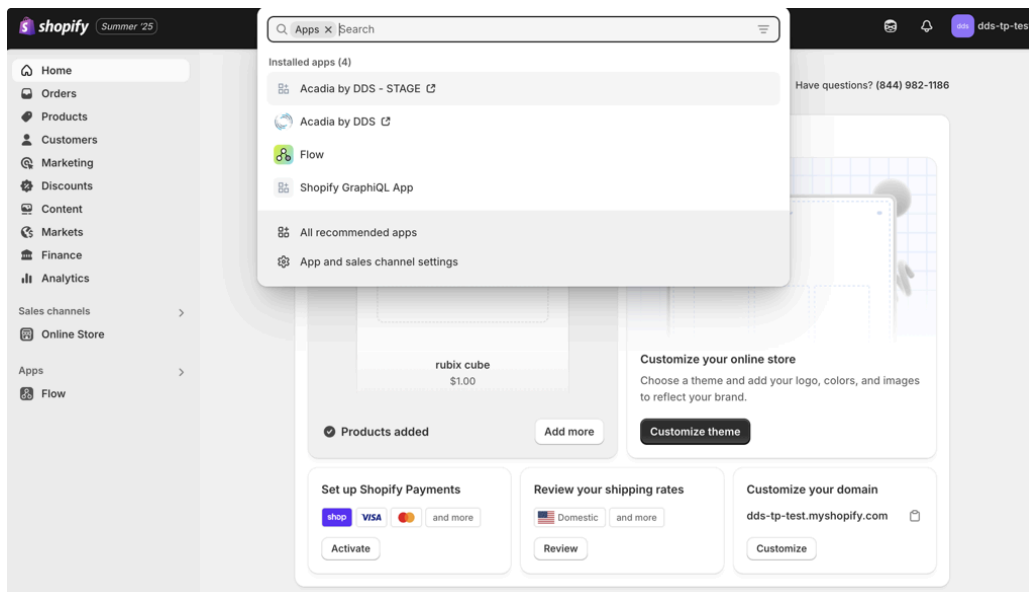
shopify Summer '25

Apps × Search

dds dds-tp-tes

Home
Orders
Products
Customers
Marketing
Discounts
Content
Markets
Finance
Analytics

Sales channels >
Online Store

Apps >
Flow

Installed apps (4)
Acadia by DDS - STAGE
Acadia by DDS
Flow
Shopify GraphiQL App

All recommended apps
App and sales channel settings

Have questions? (844) 982-1186

rubix cube
$1.00

Products added
Add more

Customize your online store
Choose a theme and add your logo, colors, and images to reflect your brand.
Customize theme

Set up Shopify Payments
shop VISA and more
Activate

Review your shipping rates
Domestic and more
Review

Customize your domain
dds-tp-test.myshopify.com
Customize